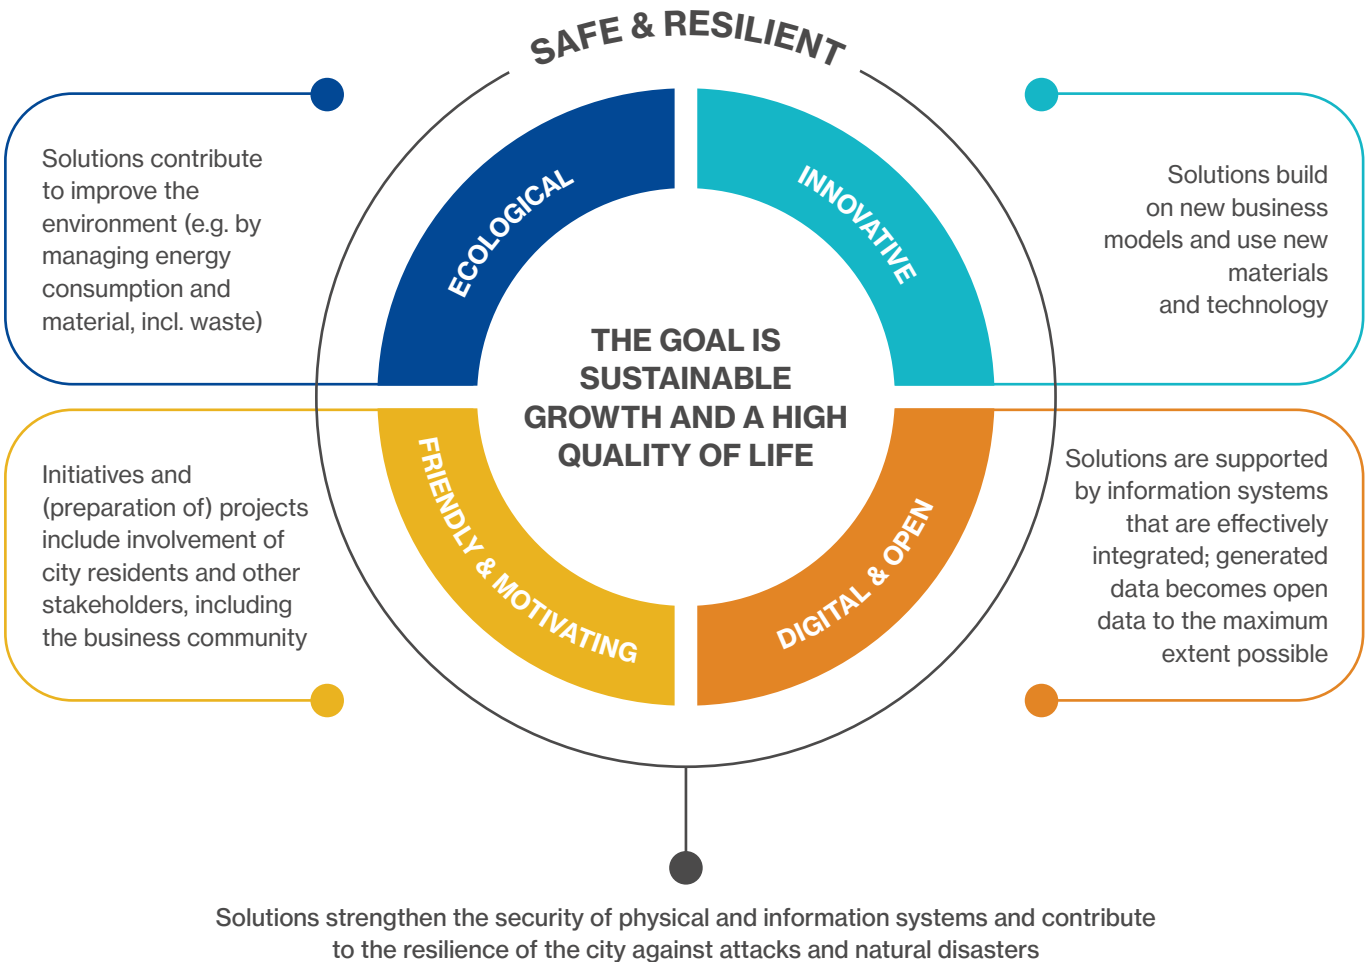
SAFE & RESILIENT

Solutions contribute to improve the environment (e.g. by managing energy consumption and material, incl. waste)

ECOLOGICAL

INNOVATIVE

Solutions build on new business models and use new materials and technology

THE GOAL IS SUSTAINABLE GROWTH AND A HIGH QUALITY OF LIFE

Initiatives and (preparation of) projects include involvement of city residents and other stakeholders, including the business community

FRIENDLY & MOTIVATING

DIGITAL & OPEN

Solutions are supported by information systems that are effectively integrated; generated data becomes open data to the maximum extent possible

Solutions strengthen the security of physical and information systems and contribute to the resilience of the city against attacks and natural disasters